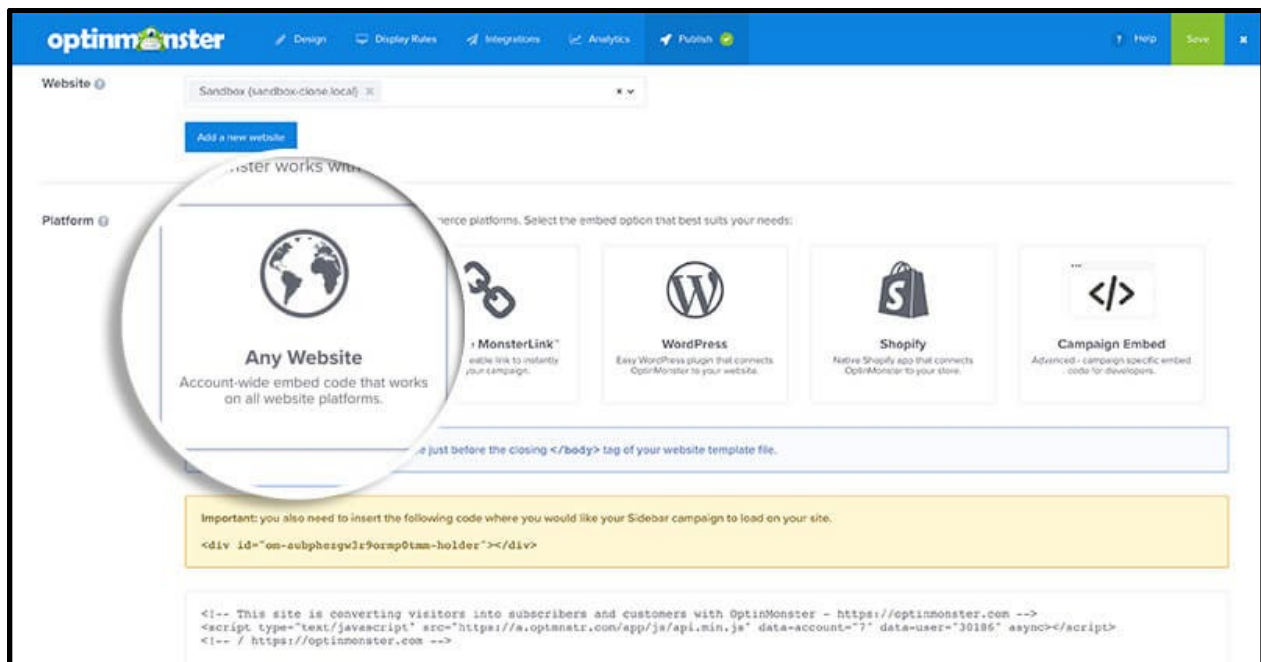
optinmonster Design Display Rules Integrations Analytics Publish ? Help Save ×

Website

Sandbox (sandbox-clone.local) ×

Add a new website

...nster works with...

Platform

...merce platforms. Select the embed option that best suits your needs:

Any Website
Account-wide embed code that works on all website platforms.

MonsterLink™
...able link to instantly ...your campaign.

WordPress
Easy WordPress plugin that connects OptinMonster to your website.

Shopify
Native Shopify app that connects OptinMonster to your store.

</>
Campaign Embed
Advanced - campaign specific embed code for developers.

...e just before the closing </body> tag of your website template file.

Important: you also need to insert the following code where you would like your Sidebar campaign to load on your site.

<div id="om-aubphergw3r9ormp0tmm-holder"></div>

<!-- This site is converting visitors into subscribers and customers with OptinMonster - https://optinmonster.com -->
<script type="text/javascript" src="https://a.optmnstr.com/app/js/api.min.js" data-account="7" data-user="30186" async></script>
<!-- / https://optinmonster.com -->